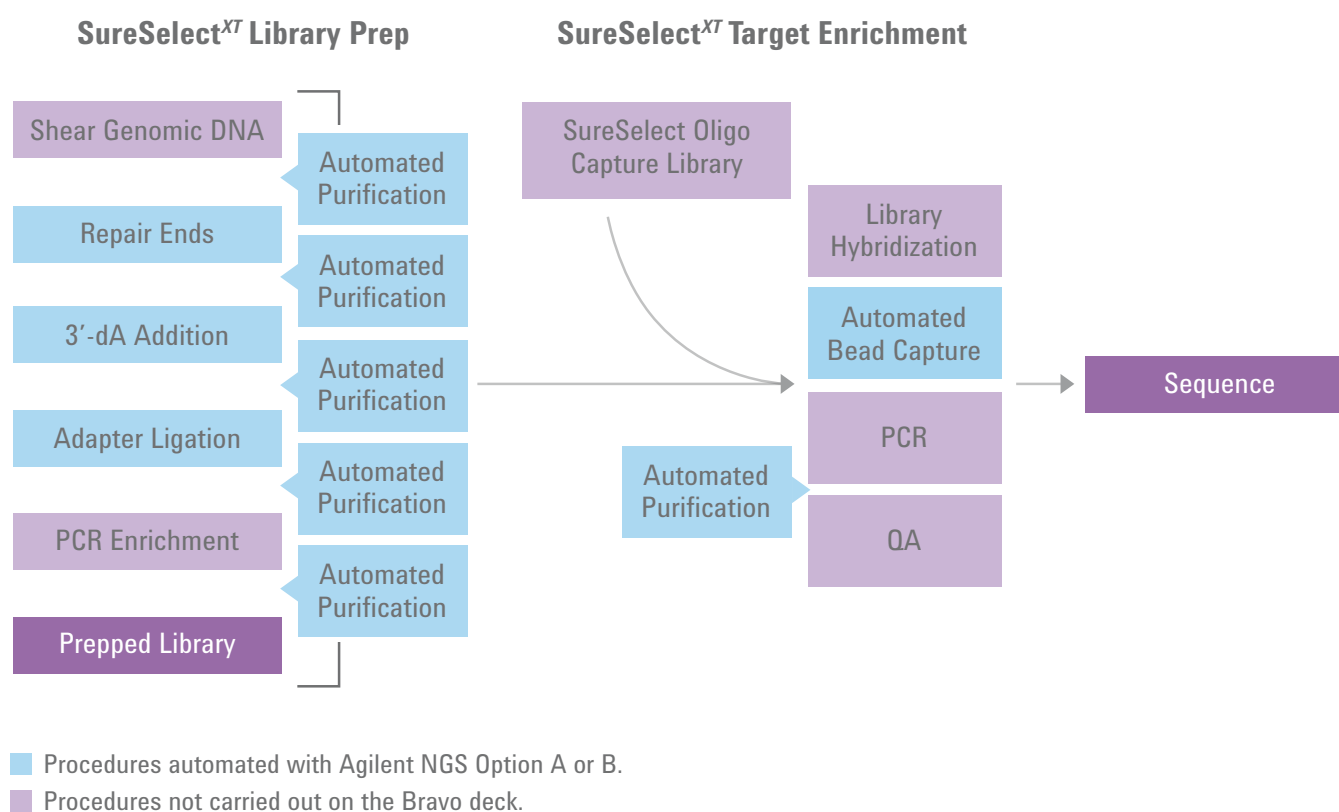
SureSelect$^{XT}$ Library Prep

SureSelect$^{XT}$ Target Enrichment

Shear Genomic DNA

Automated Purification

Repair Ends

Automated Purification

3′-dA Addition

Automated Purification

Adapter Ligation

Automated Purification

PCR Enrichment

Automated Purification

Prepped Library

SureSelect Oligo Capture Library

Library Hybridization

Automated Bead Capture

PCR

Automated Purification

QA

Sequence

Procedures automated with Agilent NGS Option A or B.

Procedures not carried out on the Bravo deck.